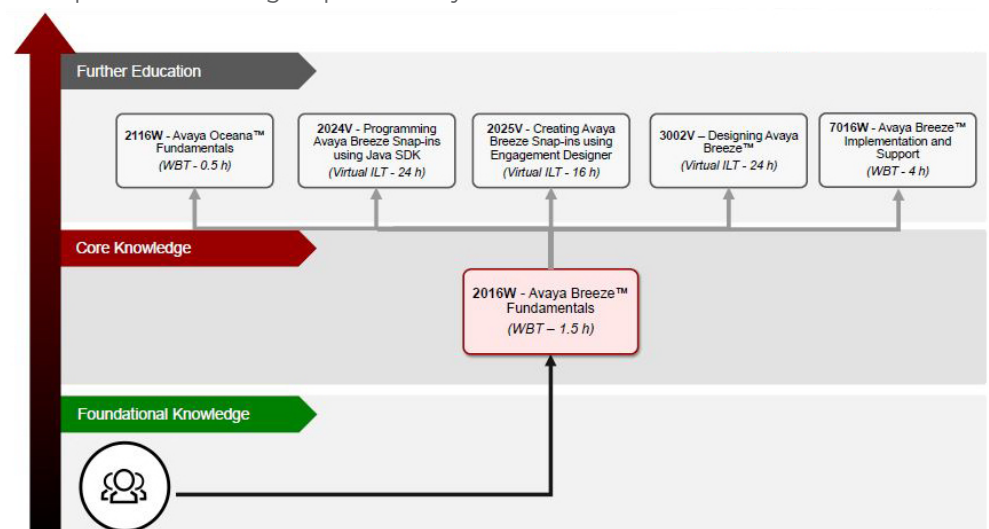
Further Education

2116W - Avaya Oceana™ Fundamentals
(WBT - 0.5 h)

2024V - Programming Avaya Breeze Snap-ins using Java SDK
(Virtual ILT - 24 h)

2025V - Creating Avaya Breeze Snap-ins using Engagement Designer
(Virtual ILT - 16 h)

3002V – Designing Avaya Breeze™
(Virtual ILT - 24 h)

7016W - Avaya Breeze™ Implementation and Support
(WBT - 4 h)

Core Knowledge

2016W - Avaya Breeze™ Fundamentals
(WBT – 1.5 h)

Foundational Knowledge